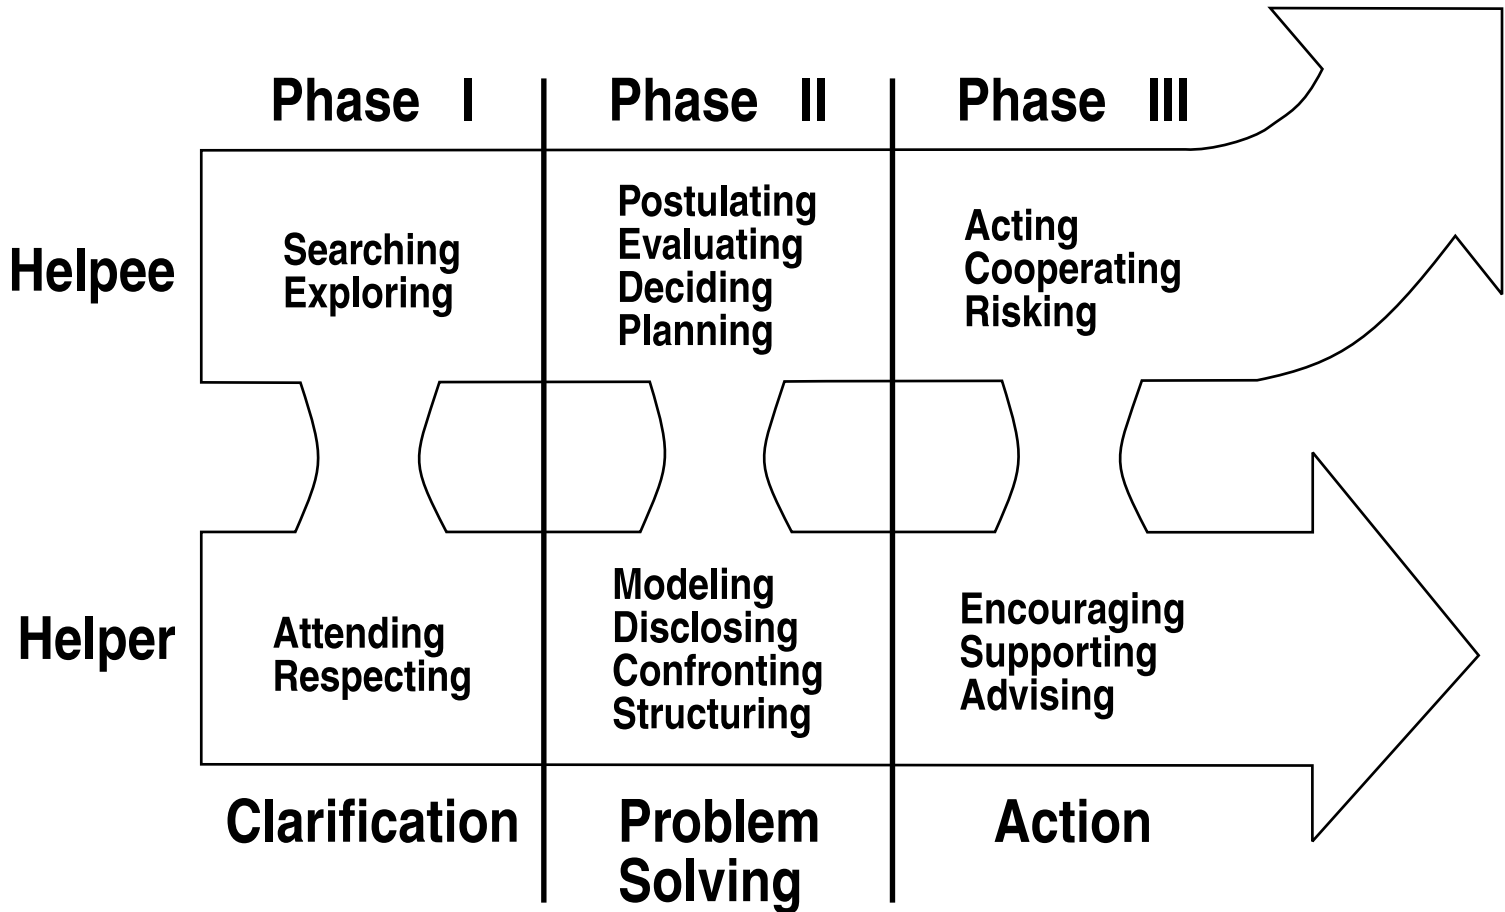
Phase I

Phase II

Phase III

Helpee

Searching
Exploring

Postulating
Evaluating
Deciding
Planning

Acting
Cooperating
Risking

Helper

Attending
Respecting

Modeling
Disclosing
Confronting
Structuring

Encouraging
Supporting
Advising

Clarification

Problem Solving

Action